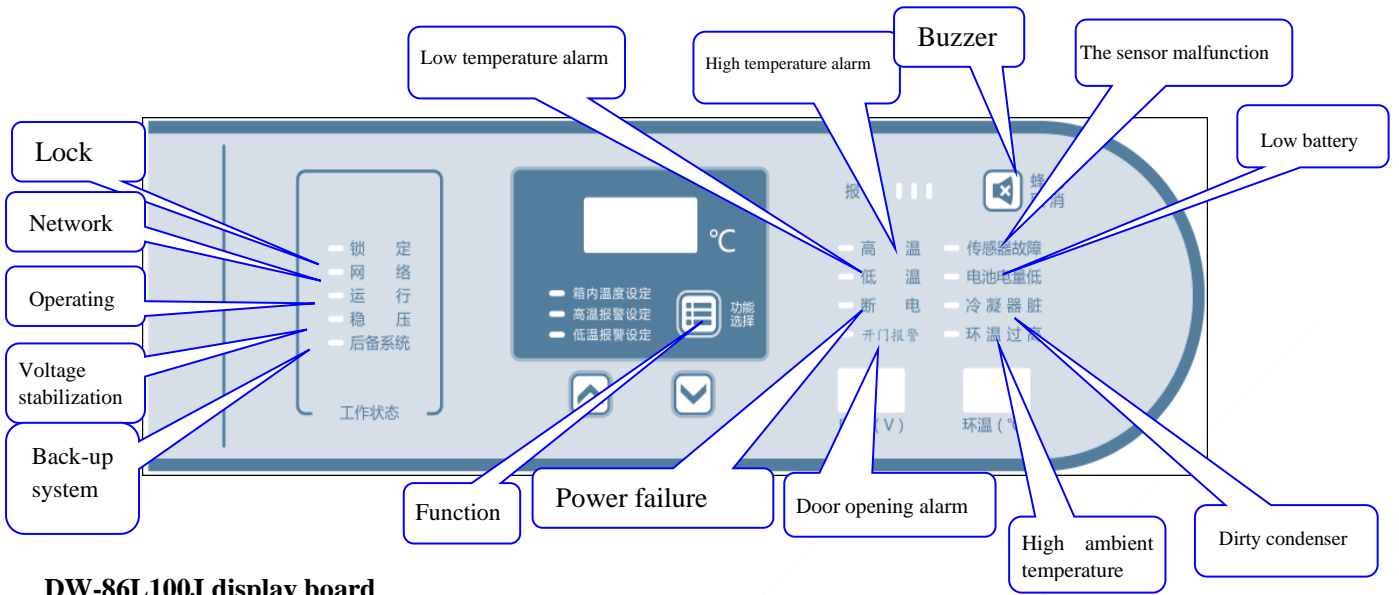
Low temperature alarm

High temperature alarm

Buzzer

The sensor malfunction

Low battery

Lock

Network

Operating

Voltage stabilization

Back-up system

锁 定
网 络
运 行
稳 压
后备系统

工作状态

℃

箱内温度设定
高温报警设定
低温报警设定

功能选择

报

蜂 消

高 温
低 温
断 电
开门报警

传感器故障
电池电量低
冷凝器脏
环温过高

(V)

环温 (℃)

Function

Power failure

Door opening alarm

High ambient temperature

Dirty condenser

DW-86L100J display board